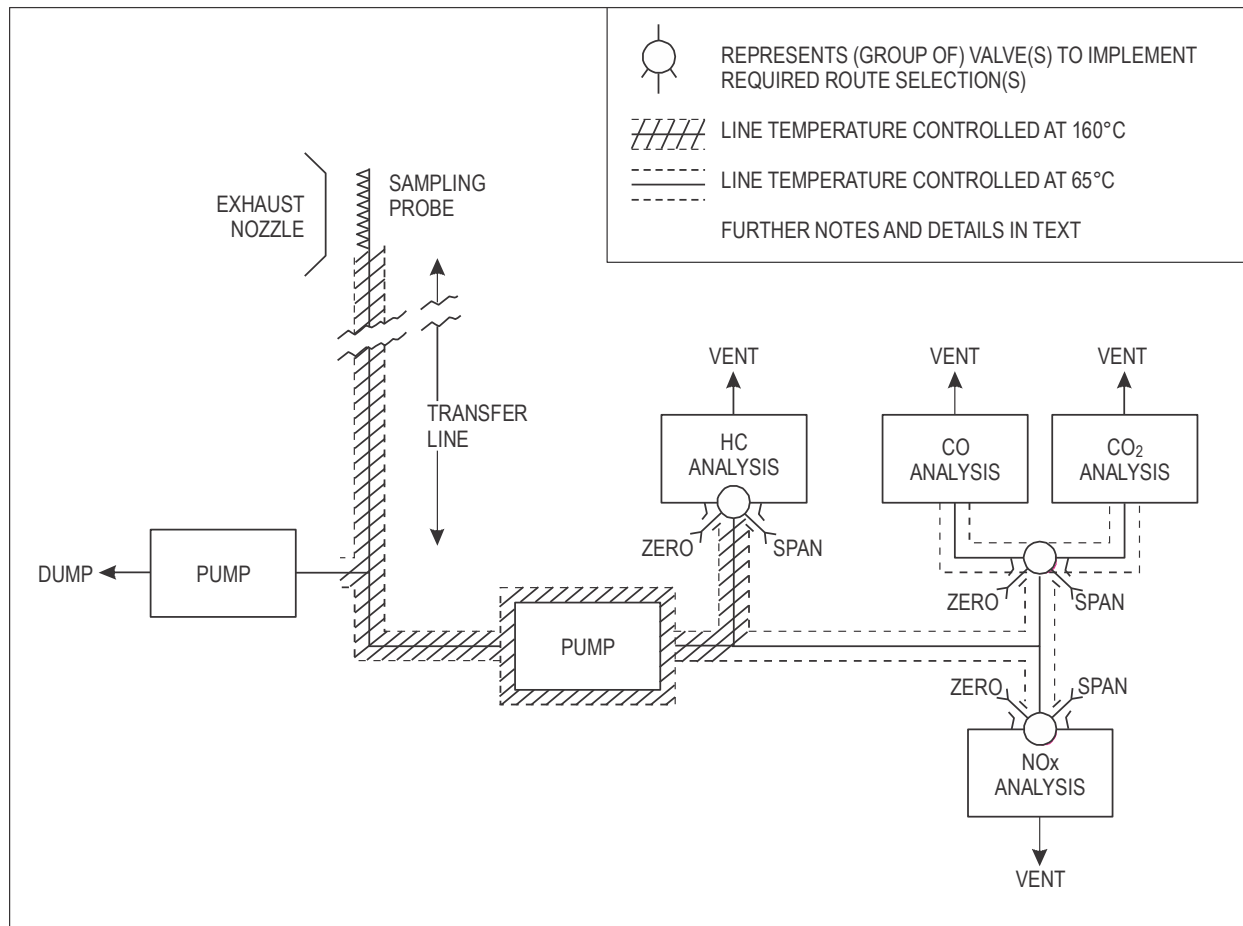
REPRESENTS (GROUP OF) VALVE(S) TO IMPLEMENT REQUIRED ROUTE SELECTION(S)

LINE TEMPERATURE CONTROLLED AT 160°C

LINE TEMPERATURE CONTROLLED AT 65°C

FURTHER NOTES AND DETAILS IN TEXT

EXHAUST NOZZLE

SAMPLING PROBE

TRANSFER LINE

DUMP

PUMP

PUMP

VENT

HC ANALYSIS

ZERO

SPAN

VENT

CO ANALYSIS

VENT

$CO_2$ ANALYSIS

ZERO

SPAN

ZERO

SPAN

NOx ANALYSIS

VENT